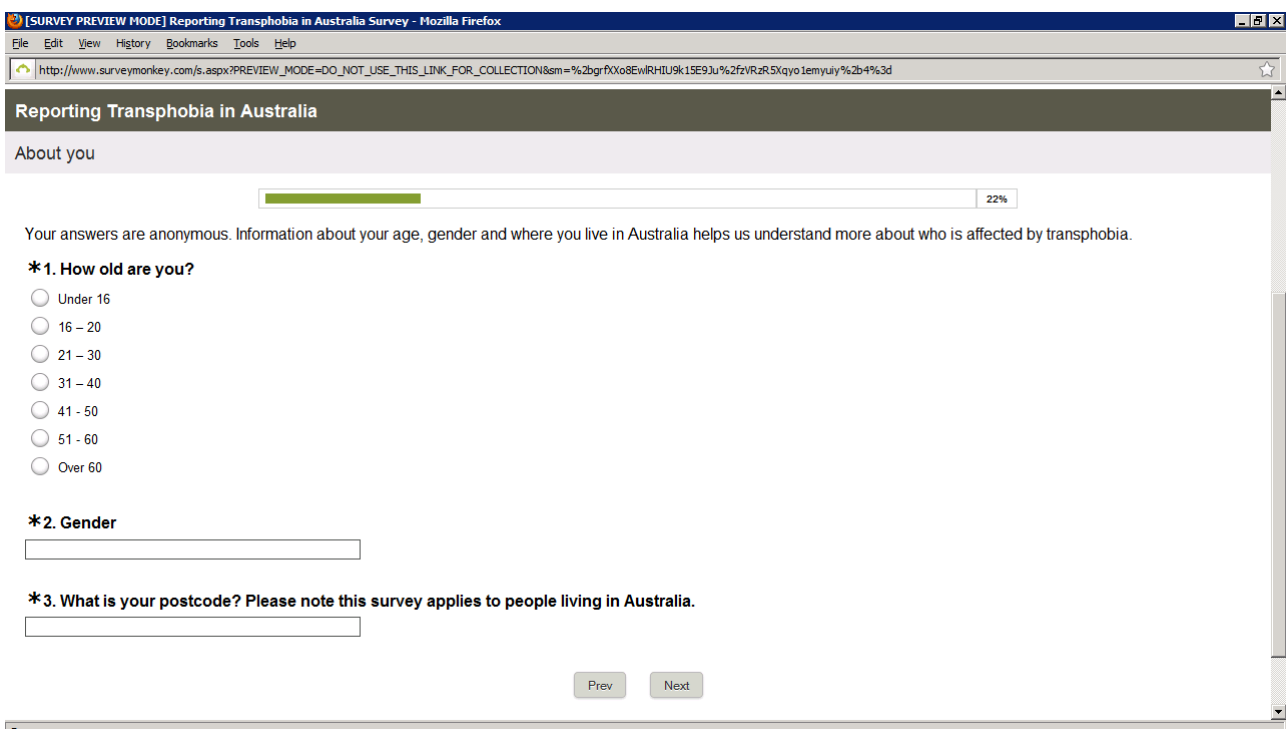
[SURVEY PREVIEW MODE] Reporting Transphobia in Australia Survey - Mozilla Firefox

File Edit View History Bookmarks Tools Help

http://www.surveymonkey.com/s.aspx?PREVIEW_MODE=DO_NOT_USE_THIS_LINK_FOR_COLLECTION&sm=%2bgrfXXo8EwlRHIU9k15E9Ju%2fzVRzR5Xqyo1emyuiy%2b4%3d

Reporting Transphobia in Australia

About you

22%

Your answers are anonymous. Information about your age, gender and where you live in Australia helps us understand more about who is affected by transphobia.

*1. How old are you?

Under 16

16 – 20

21 – 30

31 – 40

41 - 50

51 - 60

Over 60

*2. Gender

*3. What is your postcode? Please note this survey applies to people living in Australia.

Prev Next